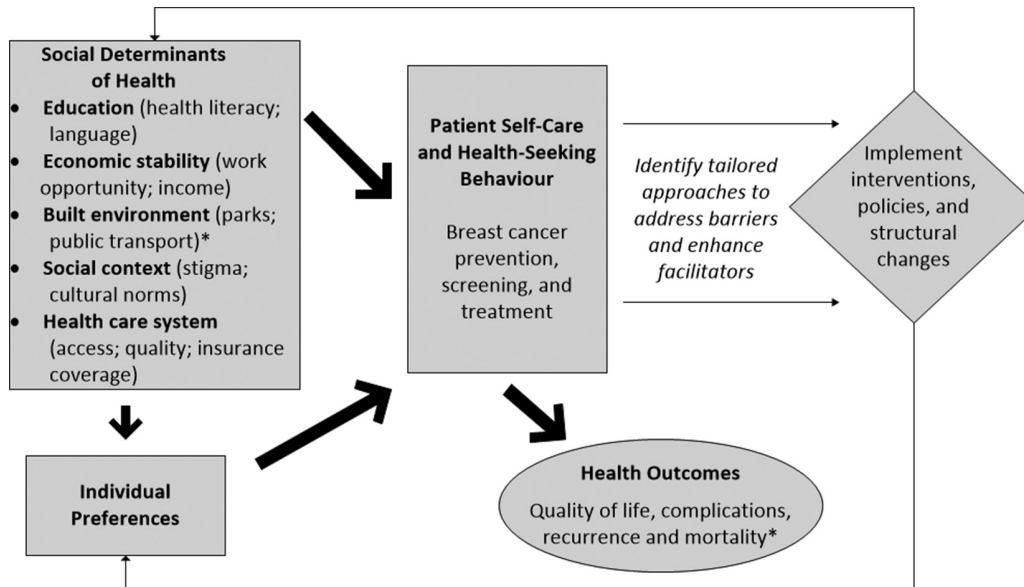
Social Determinants of Health
- Education (health literacy; language)
- Economic stability (work opportunity; income)
- Built environment (parks; public transport)*
- Social context (stigma; cultural norms)
- Health care system (access; quality; insurance coverage)

Patient Self-Care and Health-Seeking Behaviour

Breast cancer prevention, screening, and treatment

Identify tailored approaches to address barriers and enhance facilitators

Implement interventions, policies, and structural changes

Individual Preferences

Health Outcomes

Quality of life, complications, recurrence and mortality*